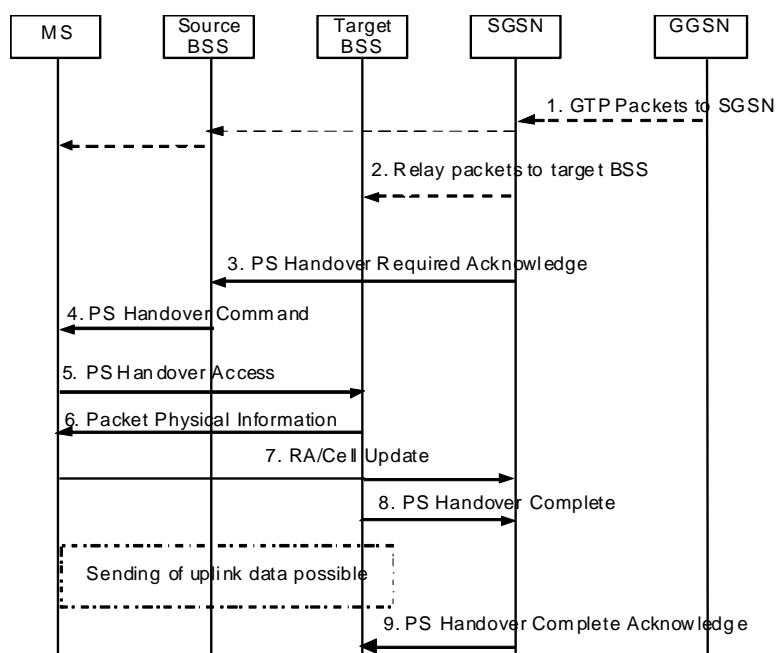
MS

Source BSS

Target BSS

SGSN

GGSN

1. GTP Packets to SGSN

2. Relay packets to target BSS

3. PS Handover Required Acknowledge

4. PS Handover Command

5. PS Handover Access

6. Packet Physical Information

7. RA/Cell Update

8. PS Handover Complete

Sending of uplink data possible

9. PS Handover Complete Acknowledge